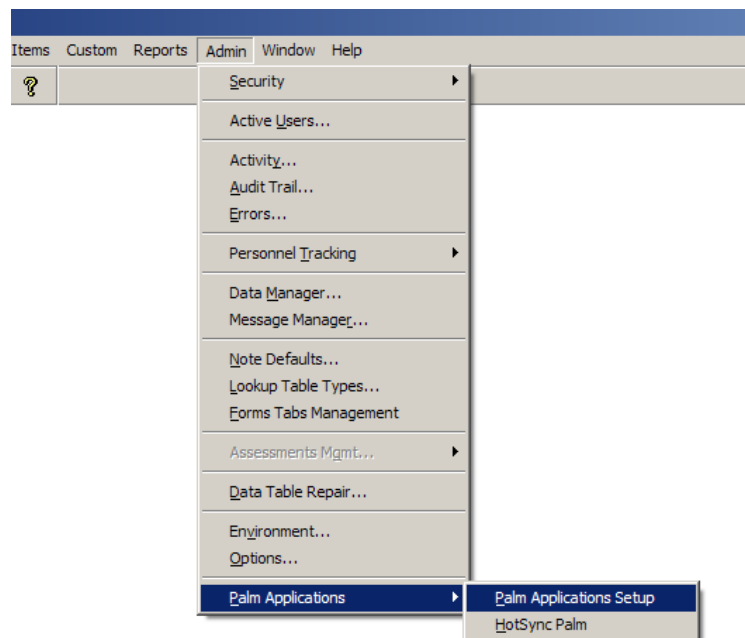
Items Custom Reports Admin Window Help

Security
Active Users...
Activity...
Audit Trail...
Errors...
Personnel Tracking
Data Manager...
Message Manager...
Note Defaults...
Lookup Table Types...
Forms Tabs Management
Assessments Mgmt...
Data Table Repair...
Environment...
Options...
Palm Applications

Palm Applications Setup
HotSync Palm